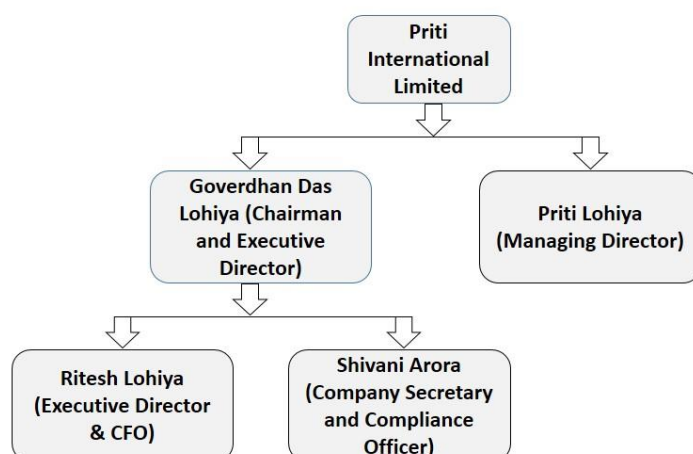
Priti International Limited

Goverdhan Das Lohiya (Chairman and Executive Director)

Priti Lohiya (Managing Director)

Ritesh Lohiya (Executive Director & CFO)

Shivani Arora (Company Secretary and Compliance Officer)